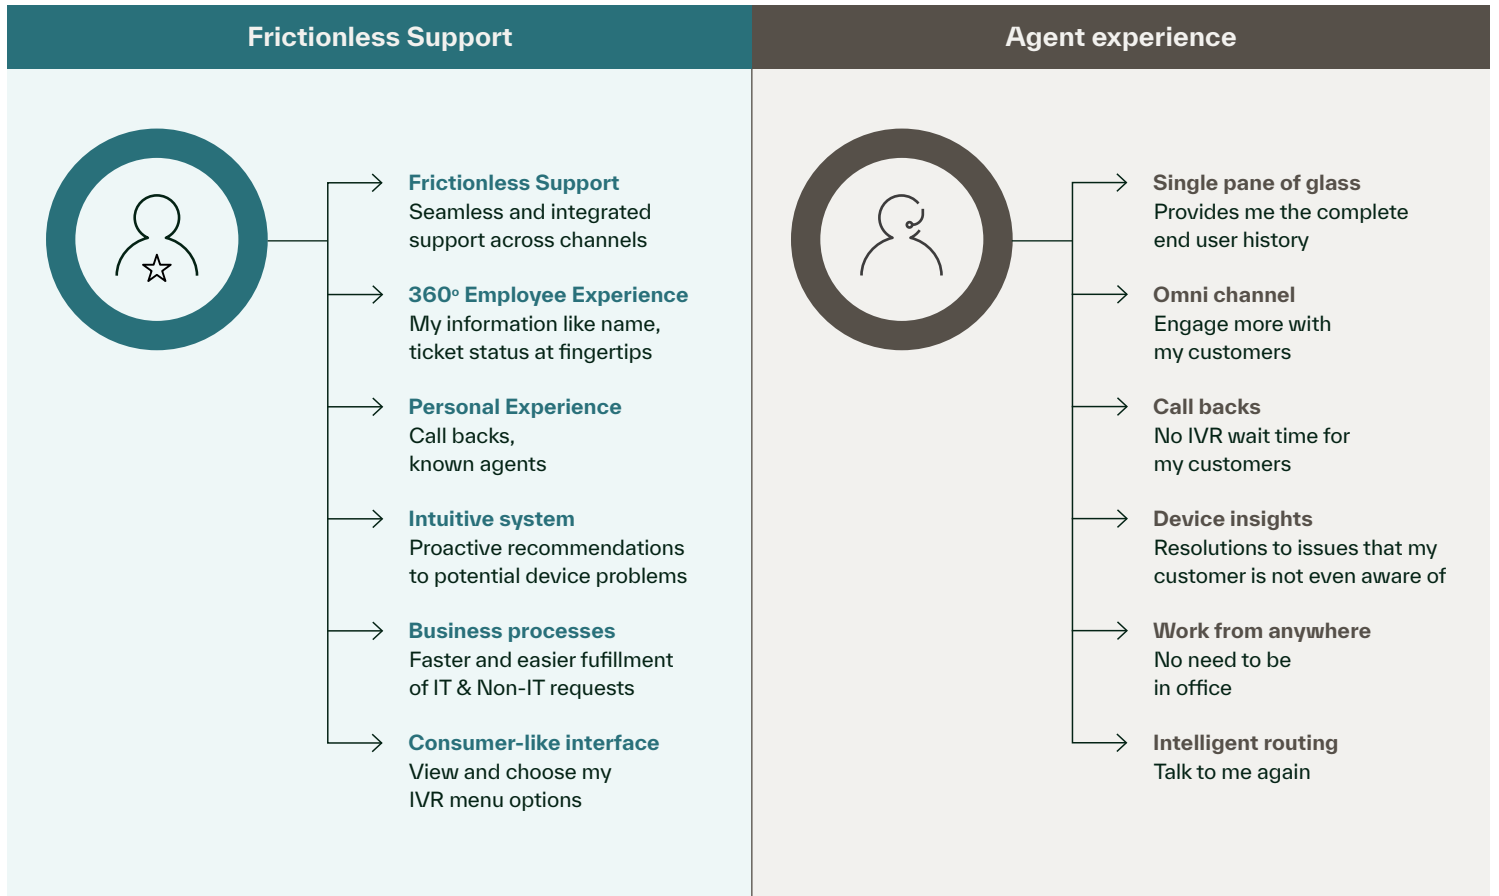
Frictionless Support

Frictionless Support
Seamless and integrated support across channels

360° Employee Experience
My information like name, ticket status at fingertips

Personal Experience
Call backs, known agents

Intuitive system
Proactive recommendations to potential device problems

Business processes
Faster and easier fulfillment of IT & Non-IT requests

Consumer-like interface
View and choose my IVR menu options

Agent experience

Single pane of glass
Provides me the complete end user history

Omni channel
Engage more with my customers

Call backs
No IVR wait time for my customers

Device insights
Resolutions to issues that my customer is not even aware of

Work from anywhere
No need to be in office

Intelligent routing
Talk to me again